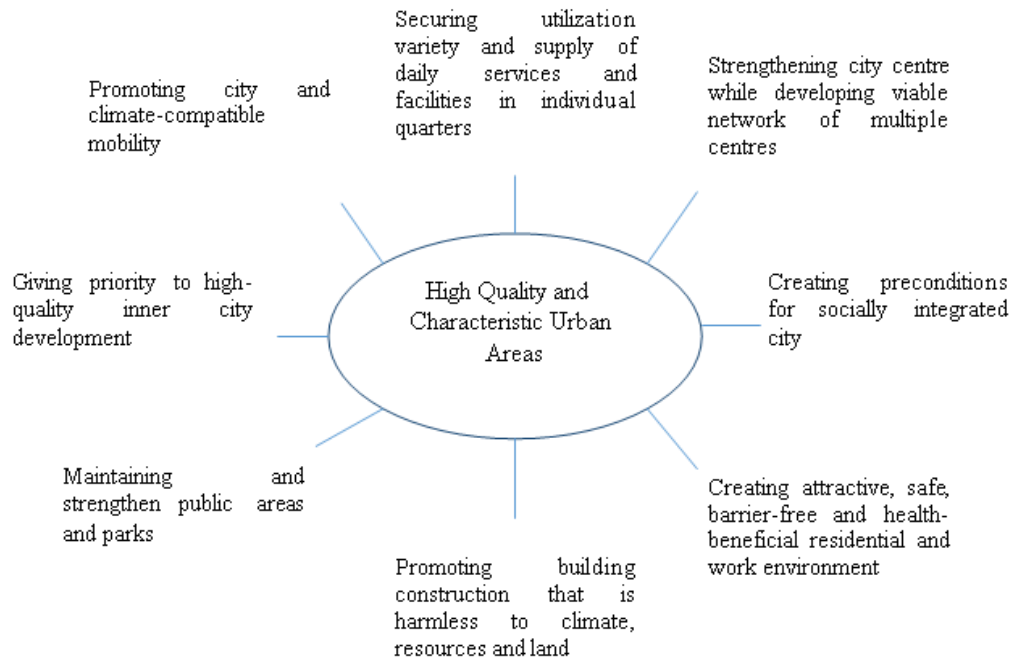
Securing utilization variety and supply of daily services and facilities in individual quarters

Promoting city and climate-compatible mobility

Strengthening city centre while developing viable network of multiple centres

Giving priority to high-quality inner city development

High Quality and Characteristic Urban Areas

Creating preconditions for socially integrated city

Maintaining and strengthen public areas and parks

Creating attractive, safe, barrier-free and health-beneficial residential and work environment

Promoting building construction that is harmless to climate, resources and land